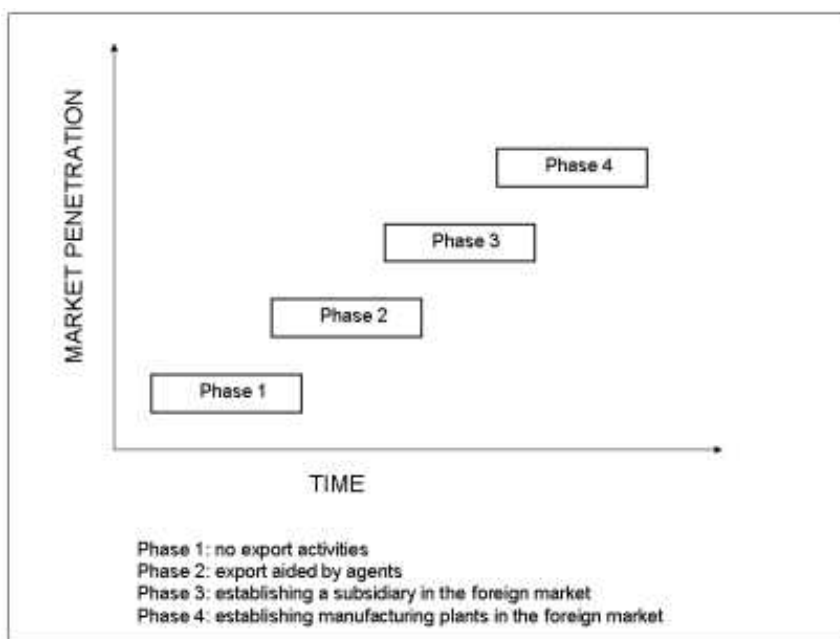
MARKET PENETRATION

Phase 4

Phase 3

Phase 2

Phase 1

TIME

Phase 1: no export activities
Phase 2: export aided by agents
Phase 3: establishing a subsidiary in the foreign market
Phase 4: establishing manufacturing plants in the foreign market